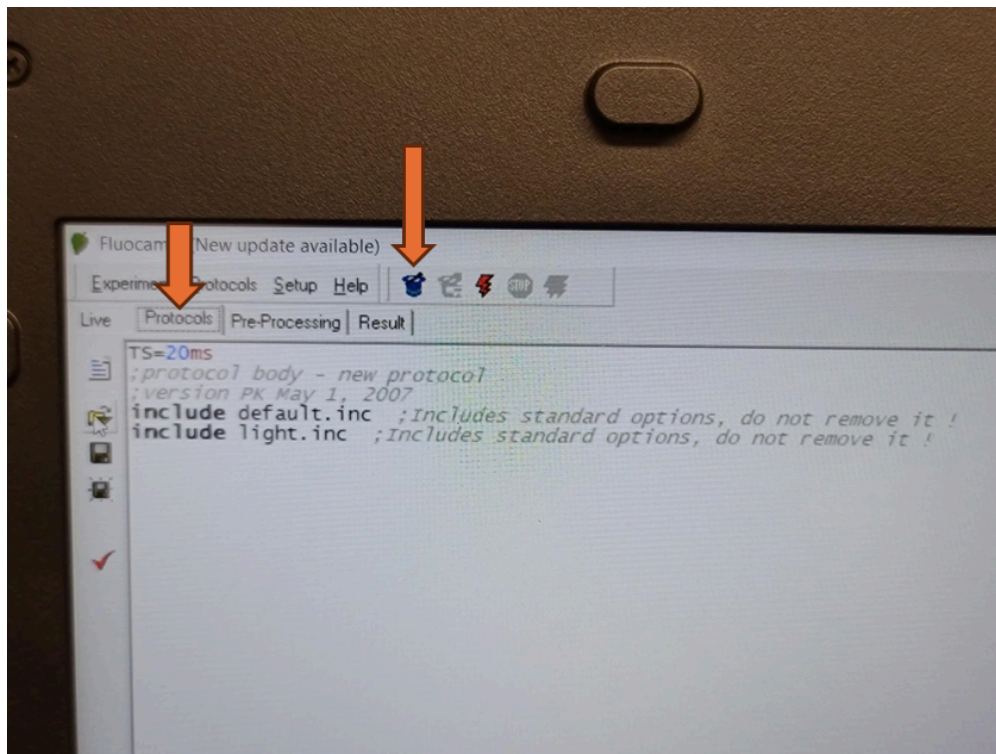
Fluocam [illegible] (New update available)

Experim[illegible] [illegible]otocols Setup Help

STOP

Live Protocols Pre-Processing Result

TS=20ms
;protocol body - new protocol
;version PK May 1, 2007
include default.inc ;Includes standard options, do not remove it !
include light.inc ;Includes standard options, do not remove it !